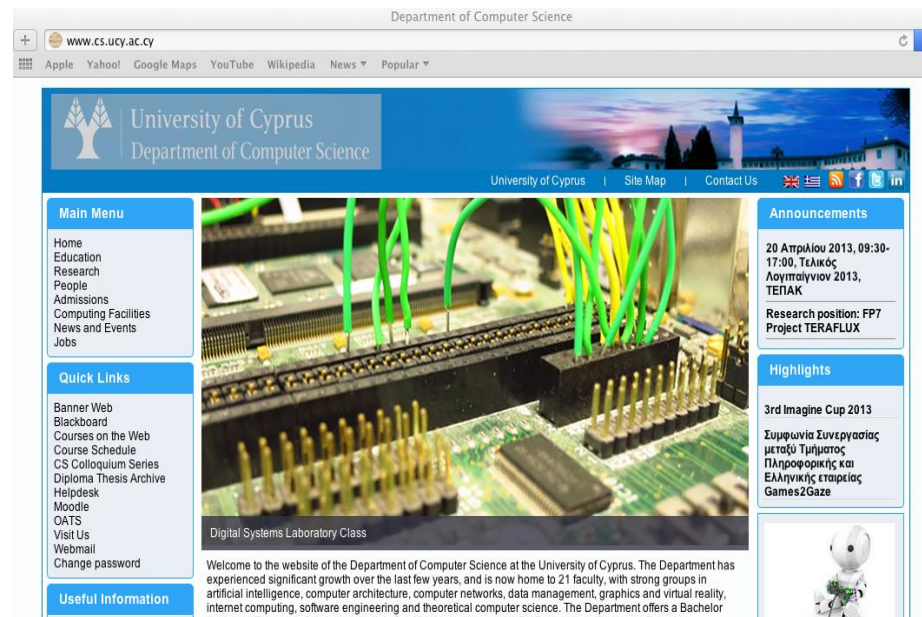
Department of Computer Science

www.cs.ucy.ac.cy

Apple Yahoo! Google Maps YouTube Wikipedia News ▼ Popular ▼

University of Cyprus
Department of Computer Science

University of Cyprus | Site Map | Contact Us

Main Menu

Home
Education
Research
People
Admissions
Computing Facilities
News and Events
Jobs

Quick Links

Banner Web
Blackboard
Courses on the Web
Course Schedule
CS Colloquium Series
Diploma Thesis Archive
Helpdesk
Moodle
OATS
Visit Us
Webmail
Change password

Useful Information

Digital Systems Laboratory Class

Welcome to the website of the Department of Computer Science at the University of Cyprus. The Department has experienced significant growth over the last few years, and is now home to 21 faculty, with strong groups in artificial intelligence, computer architecture, computer networks, data management, graphics and virtual reality, internet computing, software engineering and theoretical computer science. The Department offers a Bachelor

Announcements

20 Απριλίου 2013, 09:30-17:00, Τελικός Λογιπαίγνιον 2013, ΤΕΠΑΚ

Research position: FP7 Project TERAFLUX

Highlights

3rd Imagine Cup 2013

Συμφωνία Συνεργασίας μεταξύ Τμήματος Πληροφορικής και Ελληνικής εταιρείας Games2Gaze